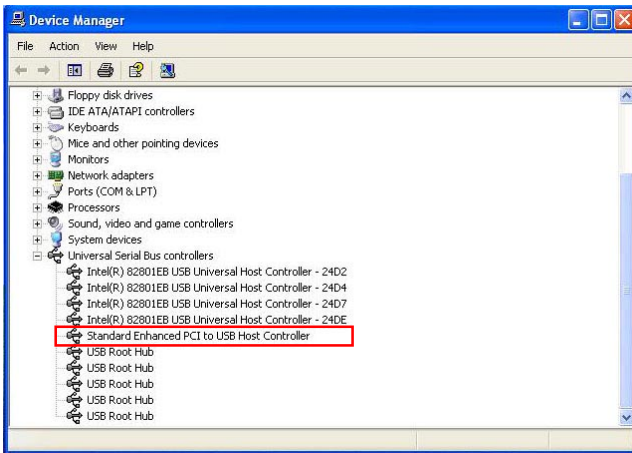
Device Manager

File Action View Help

Floppy disk drives
IDE ATA/ATAPI controllers
Keyboards
Mice and other pointing devices
Monitors
Network adapters
Ports (COM & LPT)
Processors
Sound, video and game controllers
System devices
Universal Serial Bus controllers
Intel(R) 82801EB USB Universal Host Controller - 24D2
Intel(R) 82801EB USB Universal Host Controller - 24D4
Intel(R) 82801EB USB Universal Host Controller - 24D7
Intel(R) 82801EB USB Universal Host Controller - 24DE
Standard Enhanced PCI to USB Host Controller
USB Root Hub
USB Root Hub
USB Root Hub
USB Root Hub
USB Root Hub